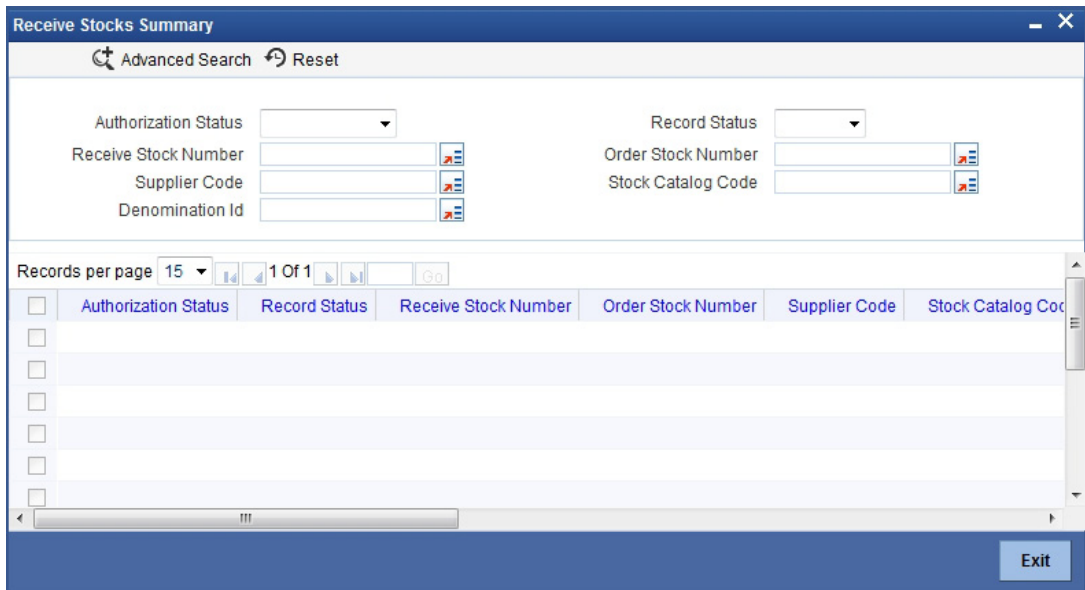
Receive Stocks Summary

Advanced Search Reset

Authorization Status

Record Status

Receive Stock Number

Order Stock Number

Supplier Code

Stock Catalog Code

Denomination Id

Records per page 15 1 Of 1 Go

| | Authorization Status | Record Status | Receive Stock Number | Order Stock Number | Supplier Code | Stock Catalog Coc |
|---|---|---|---|---|---|---|
| | | | | | | |
| | | | | | | |
| | | | | | | |
| | | | | | | |
| | | | | | | |
| | | | | | | |

Exit